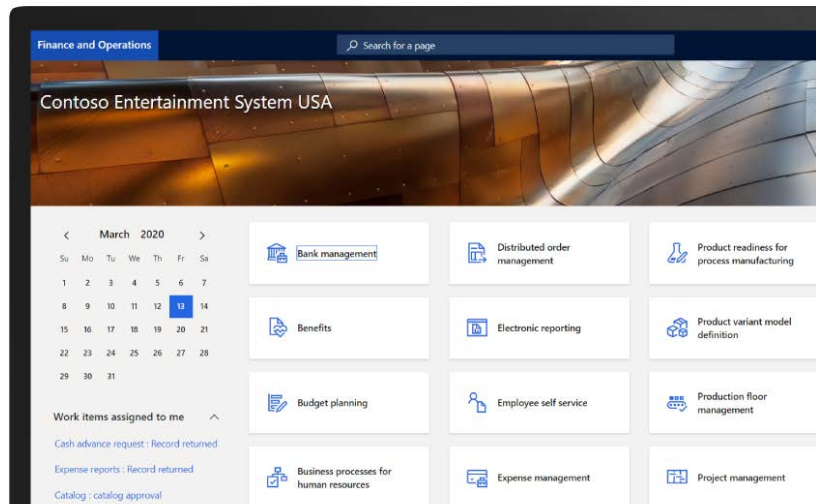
Finance and Operations

Search for a page

Contoso Entertainment System USA

<

March 2020

>

| Su | Mo | Tu | We | Th | Fr | Sa |
|---|---|---|---|---|---|---|
| 1 | 2 | 3 | 4 | 5 | 6 | 7 |
| 8 | 9 | 10 | 11 | 12 | 13 | 14 |
| 15 | 16 | 17 | 18 | 19 | 20 | 21 |
| 22 | 23 | 24 | 25 | 26 | 27 | 28 |
| 29 | 30 | 31 | | | | |

Work items assigned to me

Cash advance request : Record returned

Expense reports : Record returned

Catalog : catalog approval

Bank management

Distributed order management

Product readiness for process manufacturing

Benefits

Electronic reporting

Product variant model definition

Budget planning

Employee self service

Production floor management

Business processes for human resources

Expense management

Project management